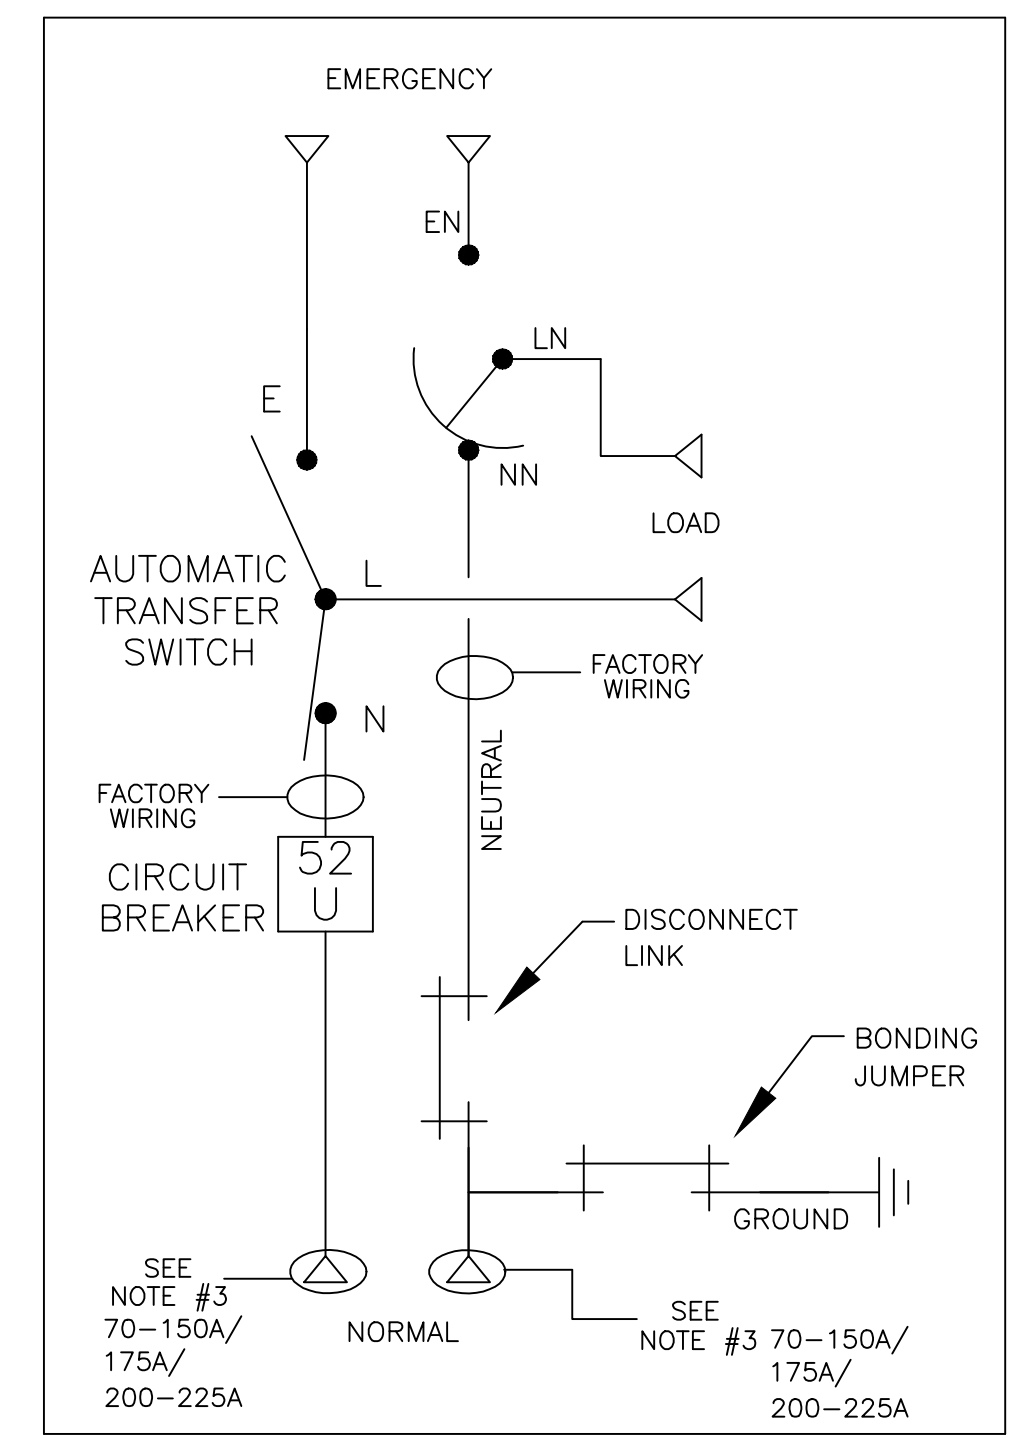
EMERGENCY

EN

LN

E

NN

LOAD

AUTOMATIC TRANSFER SWITCH

L

FACTORY WIRING

N

NEUTRAL

FACTORY WIRING

CIRCUIT BREAKER

52 U

DISCONNECT LINK

BONDING JUMPER

GROUND

SEE NOTE #3 70–150A/ 175A/ 200–225A

NORMAL

SEE NOTE #3 70–150A/ 175A/ 200–225A